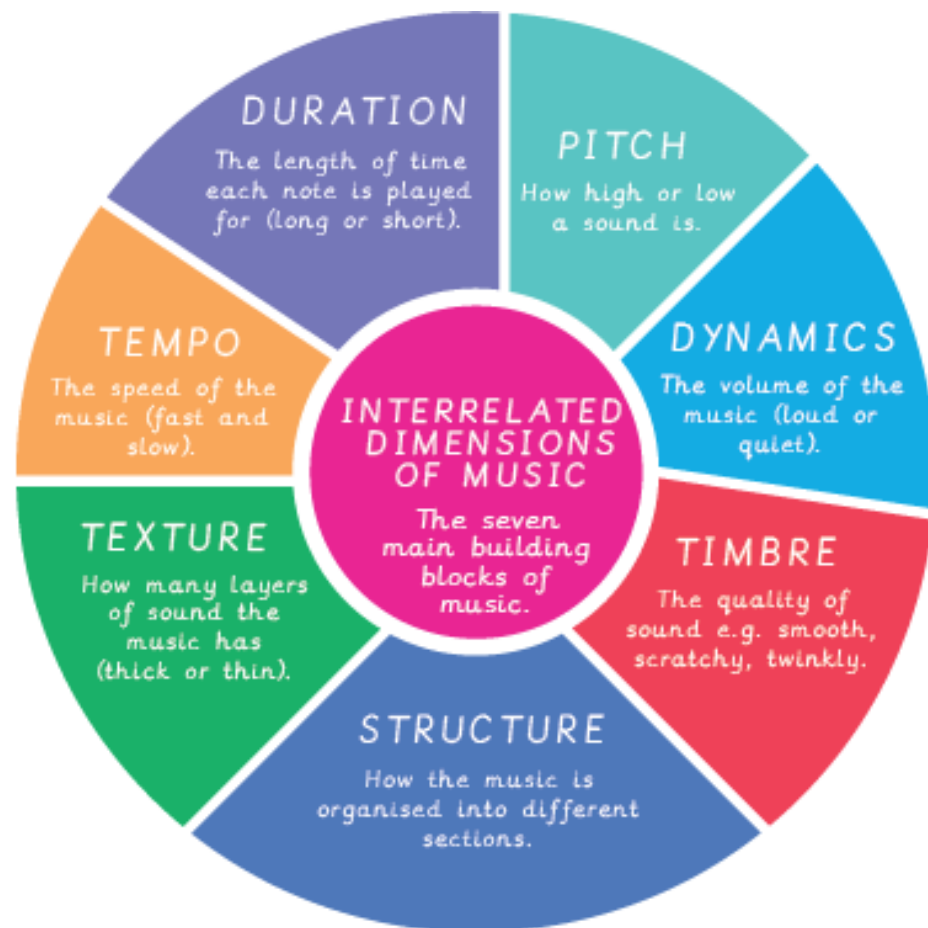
DURATION
The length of time each note is played for (long or short).

PITCH
How high or low a sound is.

DYNAMICS
The volume of the music (loud or quiet).

TIMBRE
The quality of sound e.g. smooth, scratchy, twinkly.

STRUCTURE
How the music is organised into different sections.

TEXTURE
How many layers of sound the music has (thick or thin).

TEMPO
The speed of the music (fast and slow).

INTERRELATED DIMENSIONS OF MUSIC
The seven main building blocks of music.